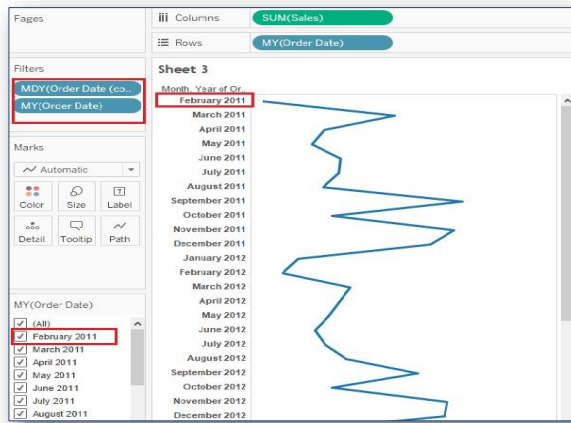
Pages

Columns SUM(Sales)

Rows MY(Order Date)

Filters

MDY(Order Date (co...

MY(Orcer Date)

Marks

Automatic

Color Size Label

Detail Tooltip Path

MY(Order Date)

(All)
February 2011
March 2011
April 2011
May 2011
June 2011
July 2011
August 2011

Sheet 3

Month, Year of Or..

February 2011
March 2011
April 2011
May 2011
June 2011
July 2011
August 2011
September 2011
October 2011
November 2011
December 2011
January 2012
February 2012
March 2012
April 2012
May 2012
June 2012
July 2012
August 2012
September 2012
October 2012
November 2012
December 2012